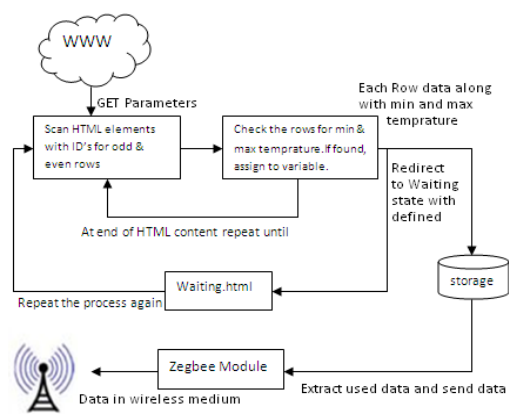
WWW

GET Parameters

Scan HTML elements with ID's for odd & even rows

Check the rows for min & max temprature.If found, assign to variable.

Each Row data along with min and max temprature

Redirect to Waiting state with defined

At end of HTML content repeat until

storage

Waiting.html

Repeat the process again

Zegbee Module

Extract used data and send data

Data in wireless medium